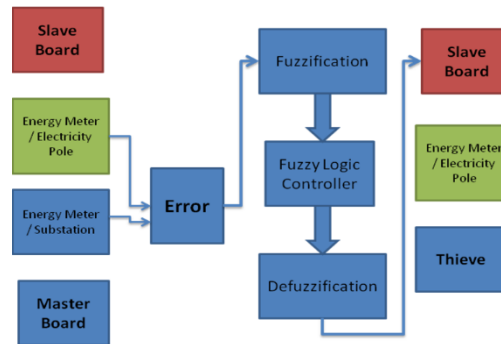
Slave Board

Energy Meter / Electricity Pole

Energy Meter / Substation

Master Board

Error

Fuzzification

Fuzzy Logic Controller

Defuzzification

Slave Board

Energy Meter / Electricity Pole

Thieve